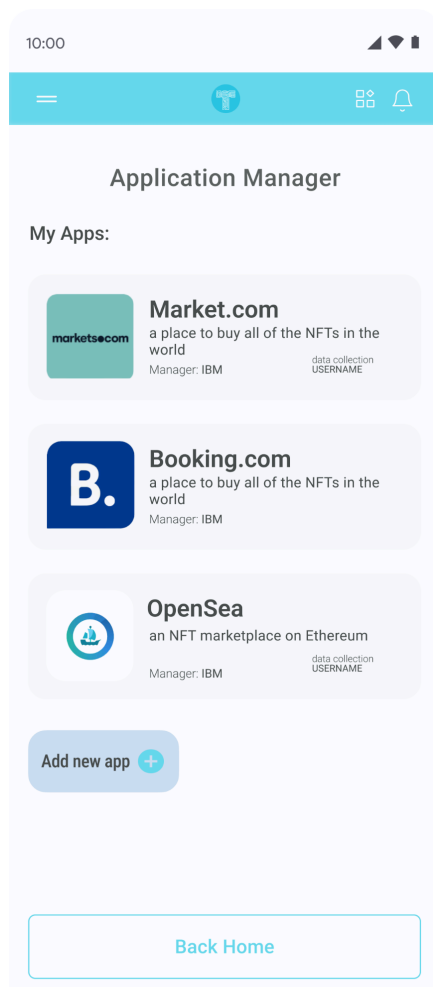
10:00

Application Manager

My Apps:

marketsocom

Market.com

a place to buy all of the NFTs in the world

Manager: IBM

data collection
USERNAME

B.

Booking.com

a place to buy all of the NFTs in the world

Manager: IBM

OpenSea

an NFT marketplace on Ethereum

Manager: IBM

data collection
USERNAME

Add new app

Back Home